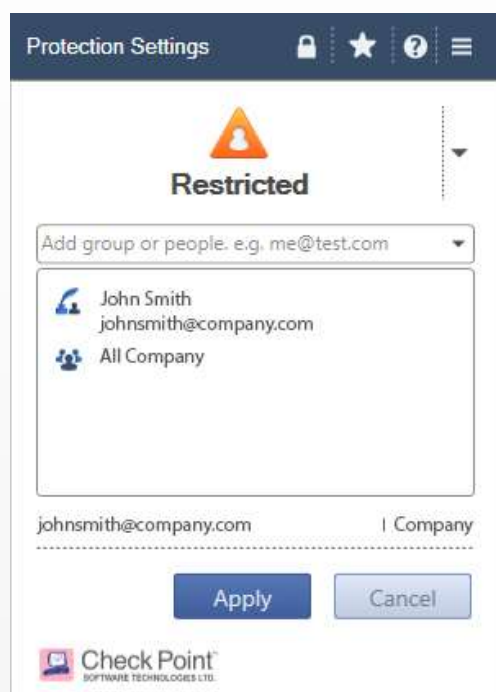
Protection Settings

Restricted

Add group or people. e.g. me@test.com

John Smith
johnsmith@company.com

All Company

johnsmith@company.com | Company

Apply Cancel

Check Point
SOFTWARE TECHNOLOGIES LTD.